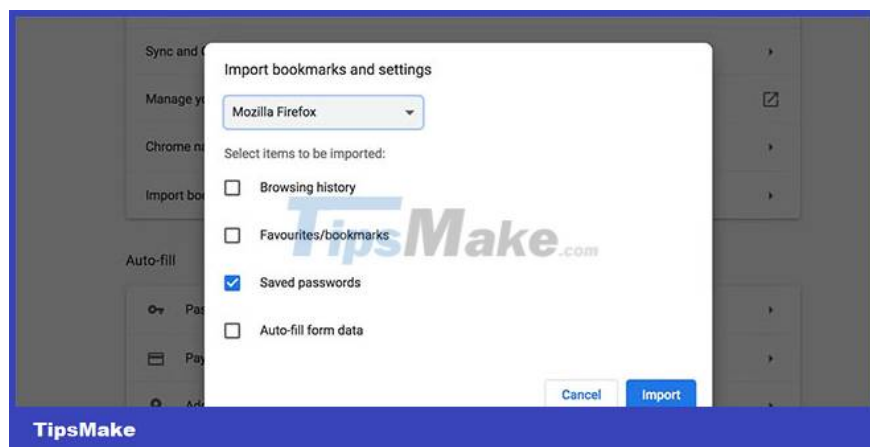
Sync and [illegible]

Manage y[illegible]

Chrome n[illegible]

Import bo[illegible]

Auto-fill

Pa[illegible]

Pay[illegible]

Ad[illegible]

Import bookmarks and settings

Mozilla Firefox

Select items to be imported:

Browsing history

Favourites/bookmarks

Saved passwords

Auto-fill form data

Cancel

Import

TipsMake.com

TipsMake